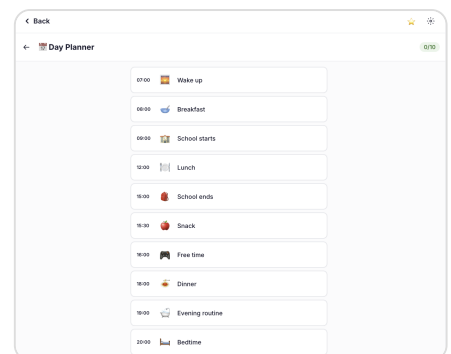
< Back

← 📅 Day Planner

0/10

07:00 🌅 Wake up

08:00 🥣 Breakfast

09:00 🏫 School starts

12:00 🍽️ Lunch

15:00 🎒 School ends

15:30 🍎 Snack

16:00 🎮 Free time

18:00 🍝 Dinner

19:00 🛁 Evening routine

20:00 🛏️ Bedtime